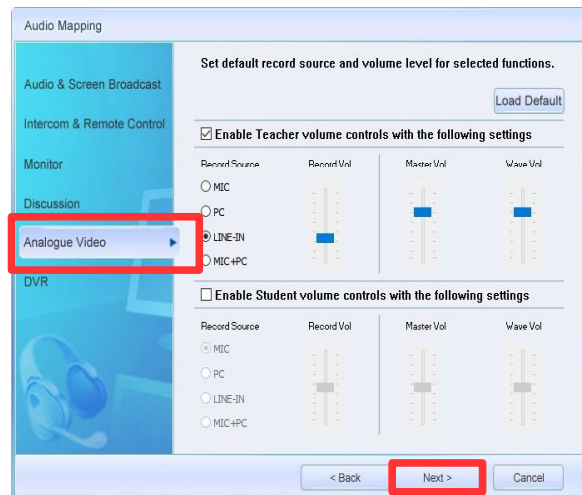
Audio Mapping

Audio & Screen Broadcast

Intercom & Remote Control

Monitor

Discussion

Analogue Video

DVR

Set default record source and volume level for selected functions.

Load Default

☑ Enable Teacher volume controls with the following settings

Record Source

Record Vol

Master Vol

Wave Vol

MIC

PC

LINE-IN

MIC+PC

☐ Enable Student volume controls with the following settings

Record Source

Record Vol

Master Vol

Wave Vol

MIC

PC

LINE-IN

MIC+PC

< Back

Next >

Cancel